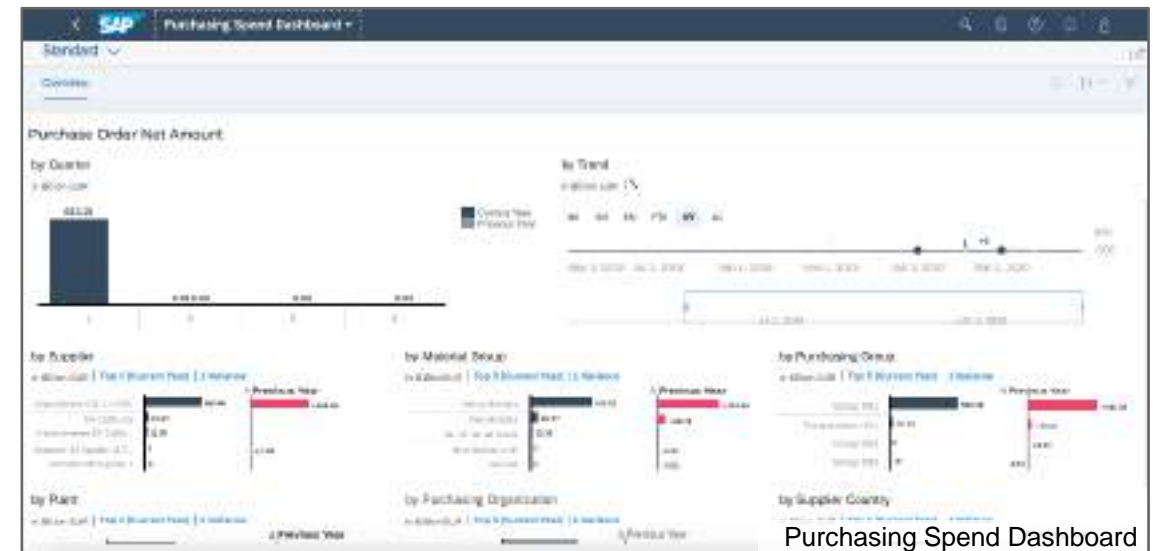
SAP Purchasing Spend Dashboard

Standard

Overview

Purchase Order Net Amount

by Quarter

Current Year
Previous Year

by Trend

by Supplier

Previous Year

by Material Group

Previous Year

by Purchasing Group

Previous Year

by Plant

Previous Year

by Purchasing Organization

Previous Year

by Supplier Country

Purchasing Spend Dashboard